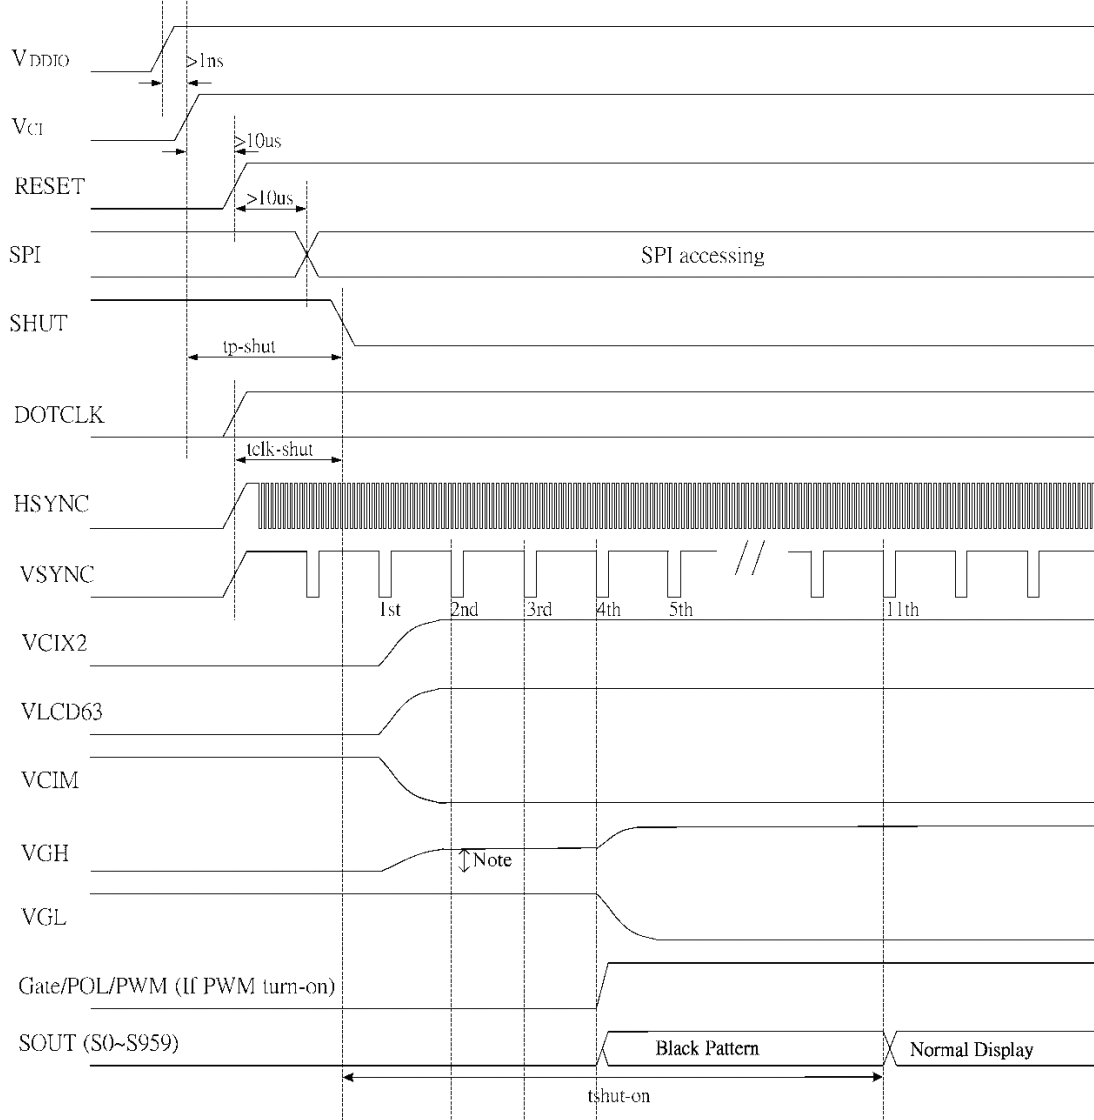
V$_{DDIO}$
>1ns
V$_{CI}$
>10us
RESET
>10us
SPI
SPI accessing
SHUT
tp-shut
DOTCLK
tclk-shut
HSYNC
VSYNC
//
1st
2nd
3rd
4th
5th
11th
VCIX2
VLCD63
VCIM
VGH
Note
VGL
Gate/POL/PWM (If PWM turn-on)
SOUT (S0~S959)
Black Pattern
Normal Display
tshut-on